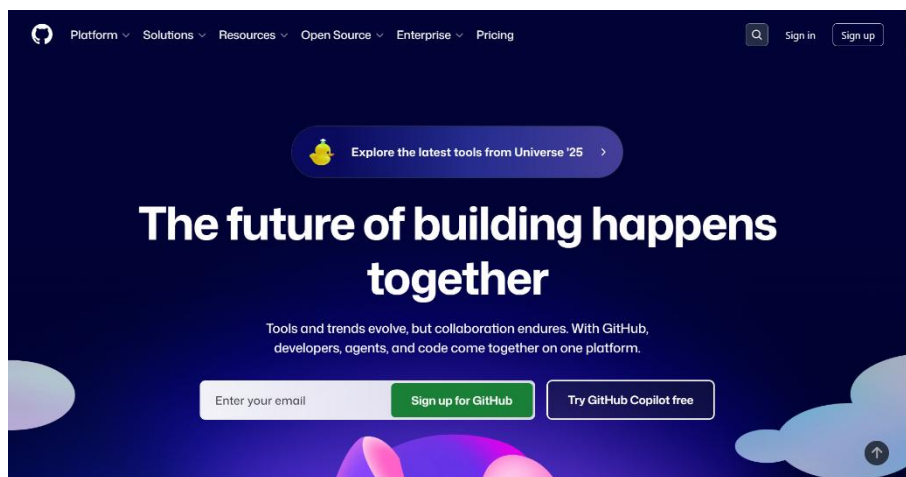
Platform Solutions Resources Open Source Enterprise Pricing

Sign in Sign up

Explore the latest tools from Universe '25 ›

The future of building happens together

Tools and trends evolve, but collaboration endures. With GitHub, developers, agents, and code come together on one platform.

Enter your email Sign up for GitHub

Try GitHub Copilot free